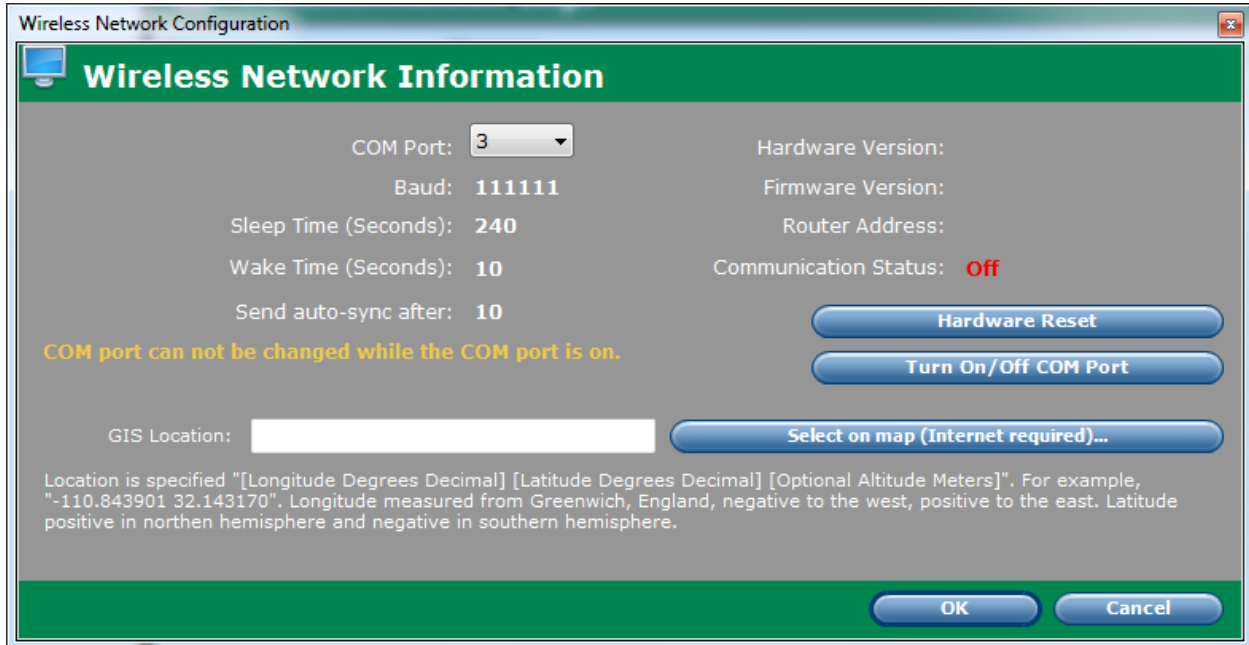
Wireless Network Configuration

Wireless Network Information

COM Port: 3

Baud: 111111

Sleep Time (Seconds): 240

Wake Time (Seconds): 10

Send auto-sync after: 10

COM port can not be changed while the COM port is on.

Hardware Version:

Firmware Version:

Router Address:

Communication Status: Off

Hardware Reset

Turn On/Off COM Port

GIS Location:

Select on map (Internet required)...

Location is specified "[Longitude Degrees Decimal] [Latitude Degrees Decimal] [Optional Altitude Meters]". For example, "-110.843901 32.143170". Longitude measured from Greenwich, England, negative to the west, positive to the east. Latitude positive in northen hemisphere and negative in southern hemisphere.

OK

Cancel